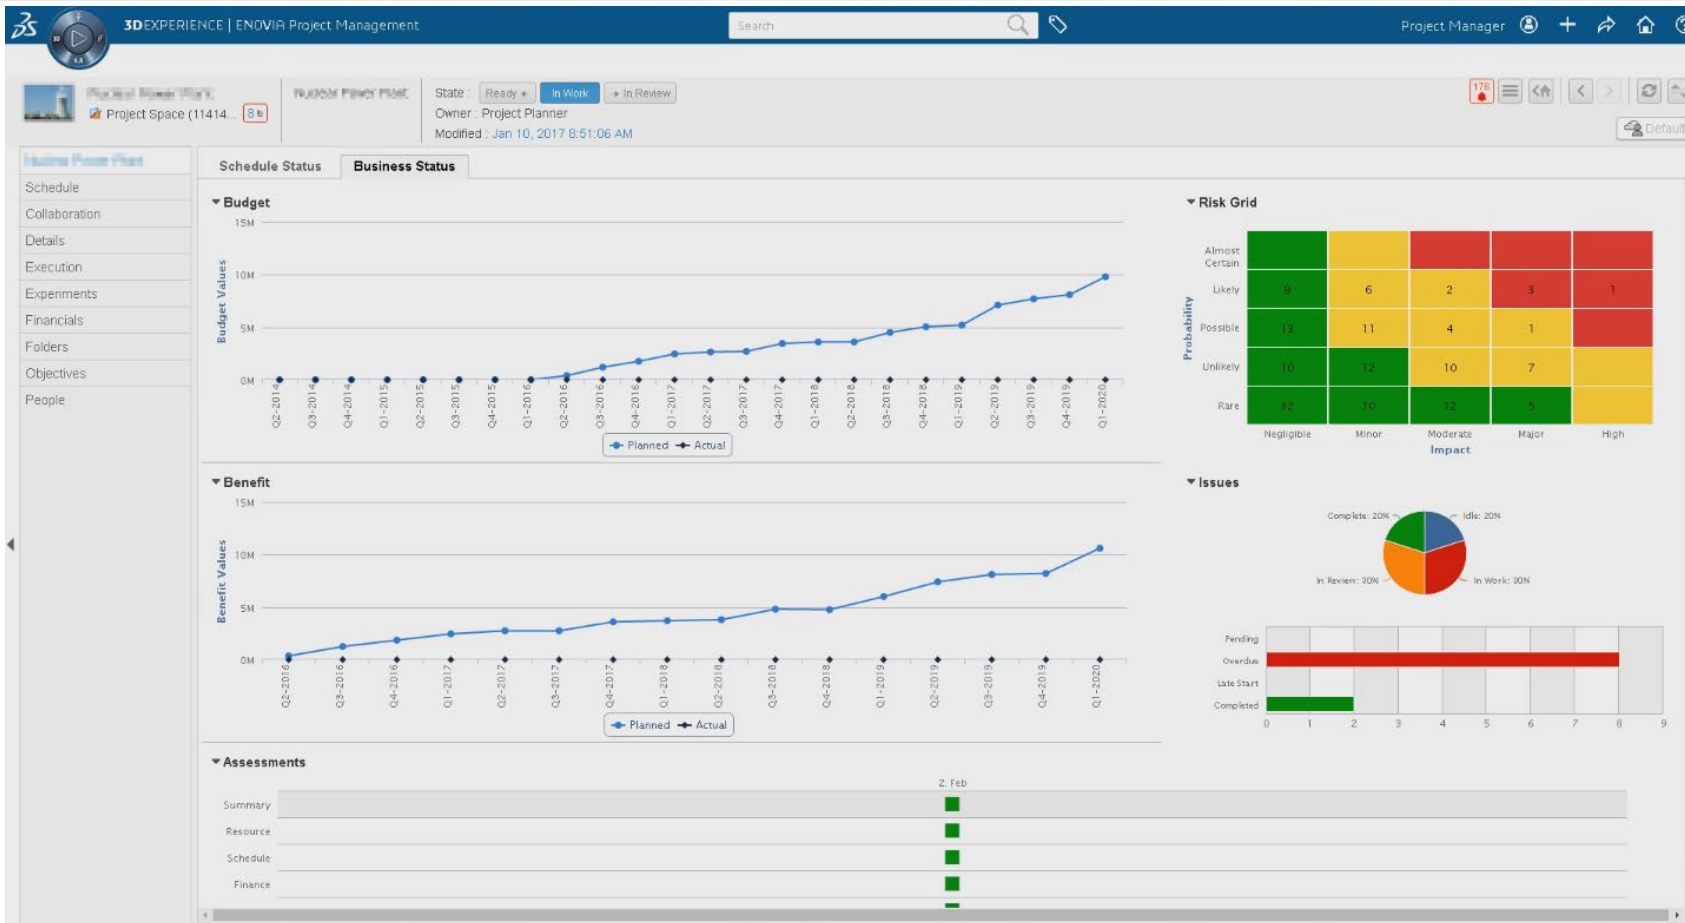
3DEXPERIENCE | ENOVIA Project Management

Search

Project Manager

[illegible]
Project Space (11414... 8

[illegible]

State : Ready In Work In Review
Owner : Project Planner
Modified : Jan 10, 2017 8:51:06 AM

Default

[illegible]
Schedule
Collaboration
Details
Execution
Experiments
Financials
Folders
Objectives
People

Schedule Status | Business Status

Budget
Budget Values
15M
10M
5M
0M
Q2-2014 Q3-2014 Q4-2014 Q1-2015 Q2-2015 Q3-2015 Q4-2015 Q1-2016 Q2-2016 Q3-2016 Q4-2016 Q1-2017 Q2-2017 Q3-2017 Q4-2017 Q1-2018 Q2-2018 Q3-2018 Q4-2018 Q1-2019 Q2-2019 Q3-2019 Q4-2019 Q1-2020
Planned Actual

Risk Grid
Probability
| | Negligible | Minor | Moderate | Major | High |
|---|---|---|---|---|---|
| Almost Certain | | | | | |
| Likely | 9 | 6 | 2 | 3 | 1 |
| Possible | 13 | 11 | 4 | 1 | |
| Unlikely | 10 | 12 | 10 | 7 | |
| Rare | 32 | 10 | 12 | 5 | |
Impact

Benefit
Benefit Values
15M
10M
5M
0M
Q2-2016 Q3-2016 Q4-2016 Q1-2017 Q2-2017 Q3-2017 Q4-2017 Q1-2018 Q2-2018 Q3-2018 Q4-2018 Q1-2019 Q2-2019 Q3-2019 Q4-2019 Q1-2020
Planned Actual

Issues
Complete: 20%
Idle: 20%
In Review: 30%
In Work: 30%

Pending
Overdue
Late Start
Completed
0 1 2 3 4 5 6 7 8 9

Assessments
2. Feb
Summary
Resource
Schedule
Finance